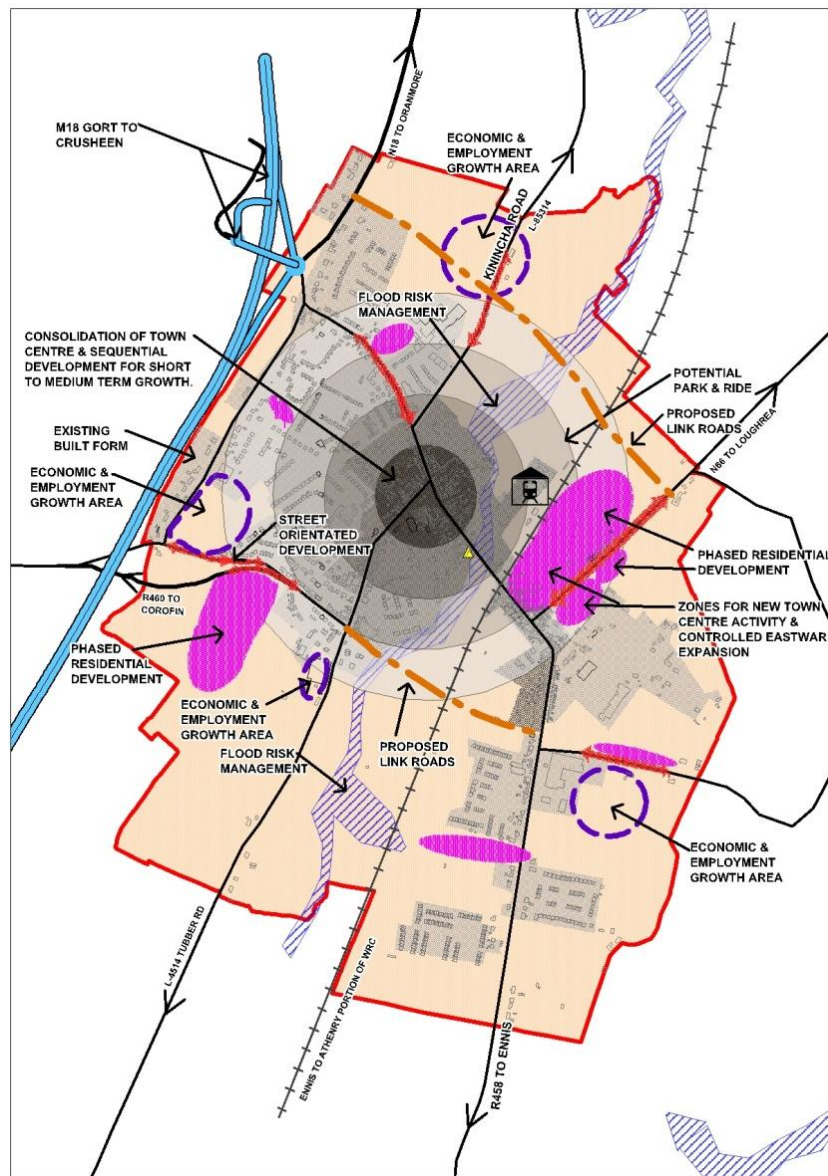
M18 GORT TO CRUSHEEN

N18 TO ORANMORE

ECONOMIC & EMPLOYMENT GROWTH AREA

KINIINCHA ROAD

L-85314

FLOOD RISK MANAGEMENT

CONSOLIDATION OF TOWN CENTRE & SEQUENTIAL DEVELOPMENT FOR SHORT TO MEDIUM TERM GROWTH.

POTENTIAL PARK & RIDE

PROPOSED LINK ROADS

N66 TO LOUGHREA

EXISTING BUILT FORM

ECONOMIC & EMPLOYMENT GROWTH AREA

STREET ORIENTATED DEVELOPMENT

PHASED RESIDENTIAL DEVELOPMENT

R460 TO COROFIN

ZONES FOR NEW TOWN CENTRE ACTIVITY & CONTROLLED EASTWARD EXPANSION

PHASED RESIDENTIAL DEVELOPMENT

ECONOMIC & EMPLOYMENT GROWTH AREA

FLOOD RISK MANAGEMENT

PROPOSED LINK ROADS

ECONOMIC & EMPLOYMENT GROWTH AREA

L-4514 TUBBER RD

ENNIS TO ATHENRY PORTION OF WRC

R458 TO ENNIS